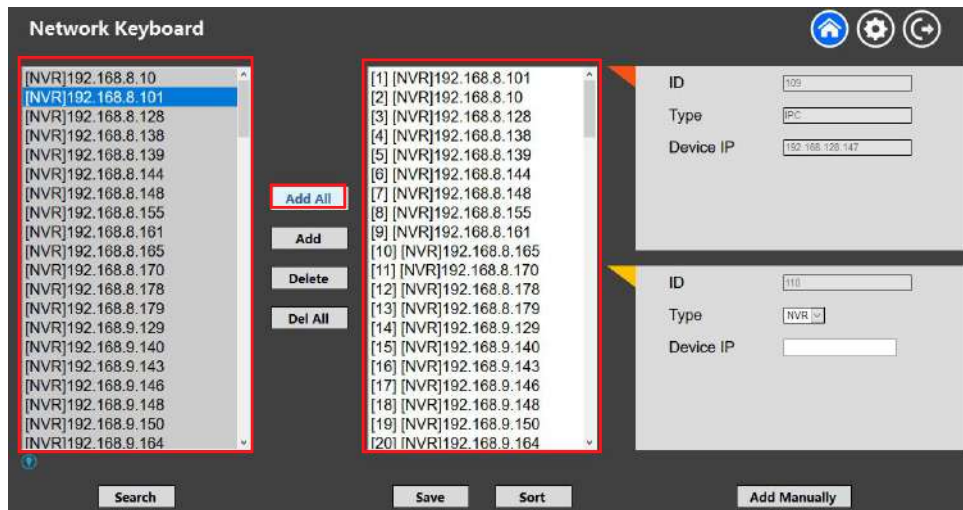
Network Keyboard

[NVR]192.168.8.10
[NVR]192.168.8.101
[NVR]192.168.8.128
[NVR]192.168.8.138
[NVR]192.168.8.139
[NVR]192.168.8.144
[NVR]192.168.8.148
[NVR]192.168.8.155
[NVR]192.168.8.161
[NVR]192.168.8.165
[NVR]192.168.8.170
[NVR]192.168.8.178
[NVR]192.168.8.179
[NVR]192.168.9.129
[NVR]192.168.9.140
[NVR]192.168.9.143
[NVR]192.168.9.146
[NVR]192.168.9.148
[NVR]192.168.9.150
[NVR]192.168.9.164

Add All
Add
Delete
Del All

[1] [NVR]192.168.8.101
[2] [NVR]192.168.8.10
[3] [NVR]192.168.8.128
[4] [NVR]192.168.8.138
[5] [NVR]192.168.8.139
[6] [NVR]192.168.8.144
[7] [NVR]192.168.8.148
[8] [NVR]192.168.8.155
[9] [NVR]192.168.8.161
[10] [NVR]192.168.8.165
[11] [NVR]192.168.8.170
[12] [NVR]192.168.8.178
[13] [NVR]192.168.8.179
[14] [NVR]192.168.9.129
[15] [NVR]192.168.9.140
[16] [NVR]192.168.9.143
[17] [NVR]192.168.9.146
[18] [NVR]192.168.9.148
[19] [NVR]192.168.9.150
[20] [NVR]192.168.9.164

ID 109
Type IPC
Device IP 192.168.128.147

ID 110
Type NVR
Device IP

Search
Save
Sort
Add Manually